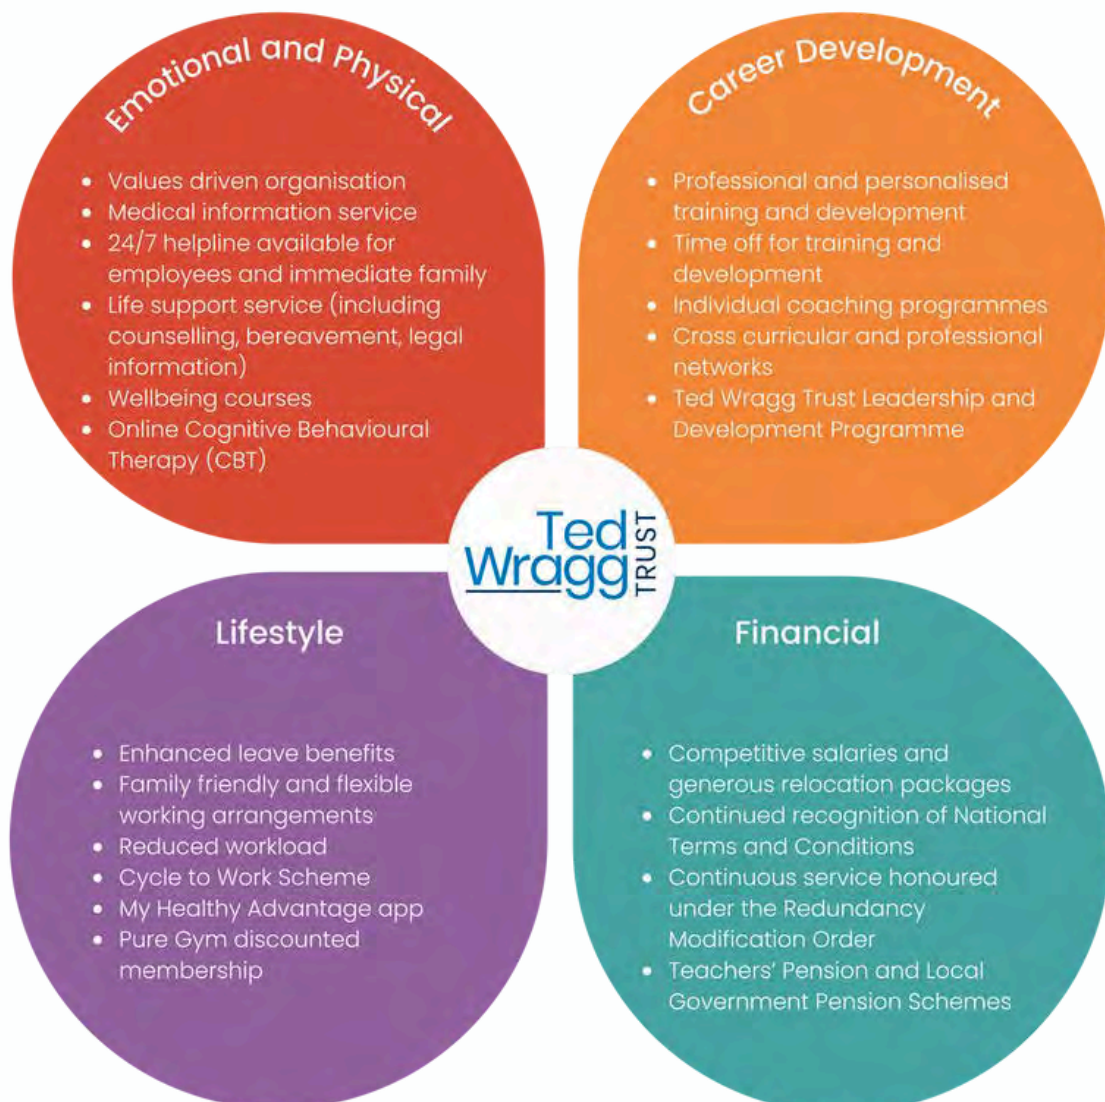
Emotional and Physical

- Values driven organisation
- Medical information service
- 24/7 helpline available for employees and immediate family
- Life support service (including counselling, bereavement, legal information)
- Wellbeing courses
- Online Cognitive Behavioural Therapy (CBT)

Career Development

- Professional and personalised training and development
- Time off for training and development
- Individual coaching programmes
- Cross curricular and professional networks
- Ted Wragg Trust Leadership and Development Programme

Ted Wragg TRUST

Lifestyle

- Enhanced leave benefits
- Family friendly and flexible working arrangements
- Reduced workload
- Cycle to Work Scheme
- My Healthy Advantage app
- Pure Gym discounted membership

Financial

- Competitive salaries and generous relocation packages
- Continued recognition of National Terms and Conditions
- Continuous service honoured under the Redundancy Modification Order
- Teachers' Pension and Local Government Pension Schemes